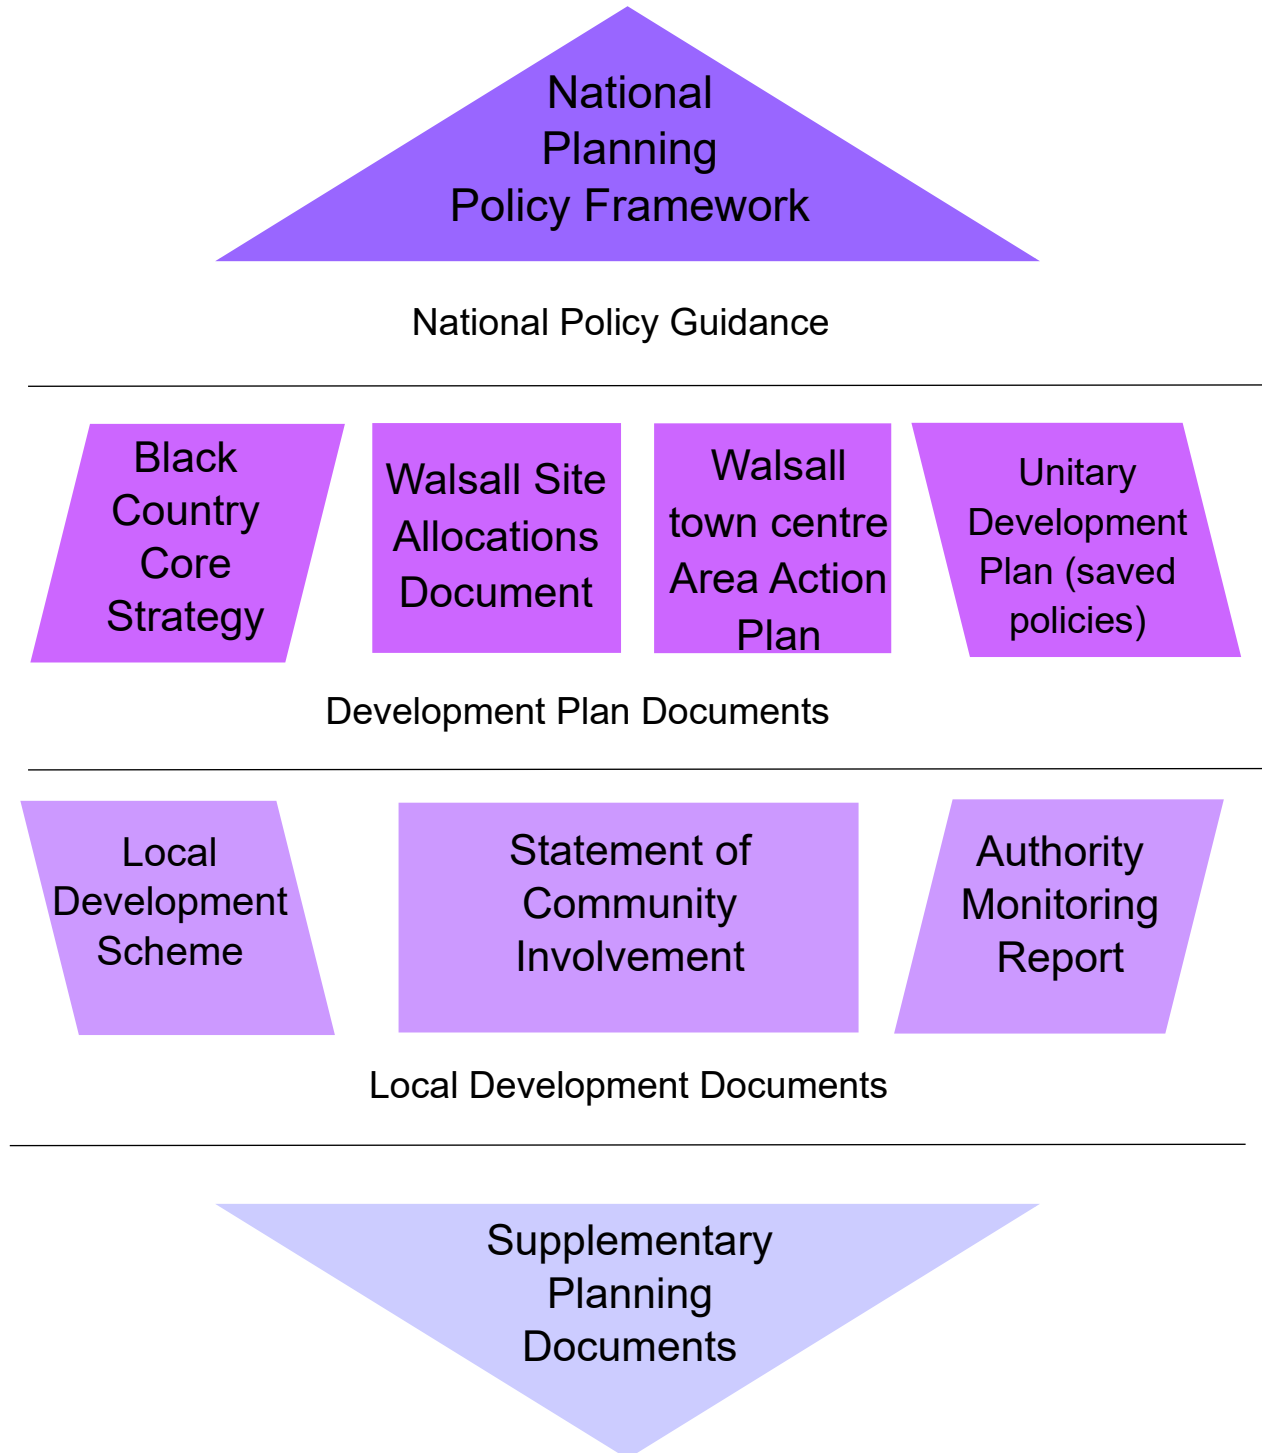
National Planning Policy Framework

National Policy Guidance

Black Country Core Strategy

Walsall Site Allocations Document

Walsall town centre Area Action Plan

Unitary Development Plan (saved policies)

Development Plan Documents

Local Development Scheme

Statement of Community Involvement

Authority Monitoring Report

Local Development Documents

Supplementary Planning Documents